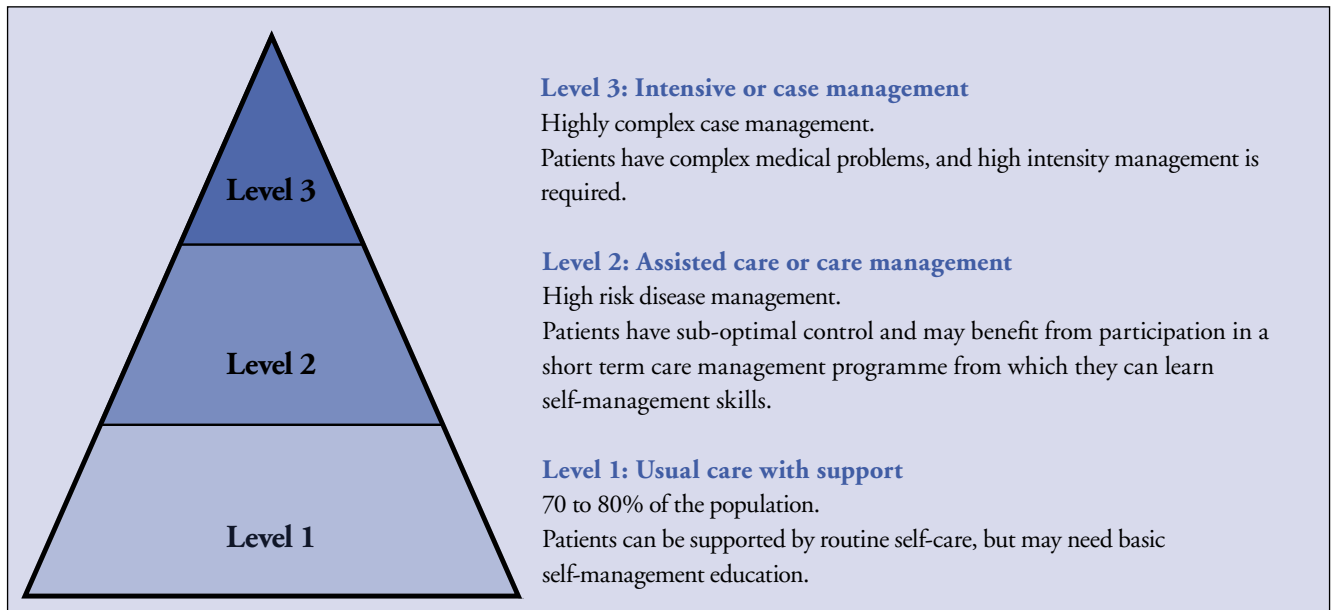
Level 3

Level 2

Level 1

Level 3: Intensive or case management
Highly complex case management.
Patients have complex medical problems, and high intensity management is required.

Level 2: Assisted care or care management
High risk disease management.
Patients have sub-optimal control and may benefit from participation in a short term care management programme from which they can learn self-management skills.

Level 1: Usual care with support
70 to 80% of the population.
Patients can be supported by routine self-care, but may need basic self-management education.